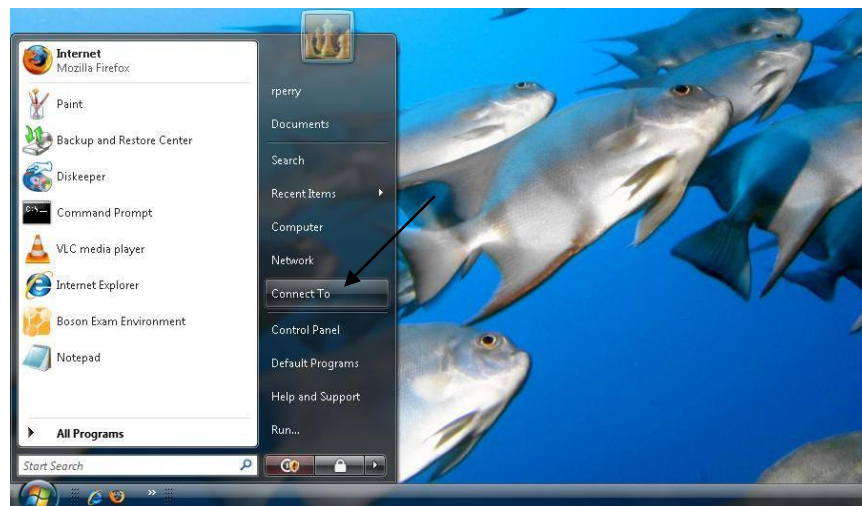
Internet
Mozilla Firefox

Paint

Backup and Restore Center

Diskeeper

Command Prompt

VLC media player

Internet Explorer

Boson Exam Environment

Notepad

All Programs

Start Search

rperry

Documents

Search

Recent Items

Computer

Network

Connect To

Control Panel

Default Programs

Help and Support

Run...